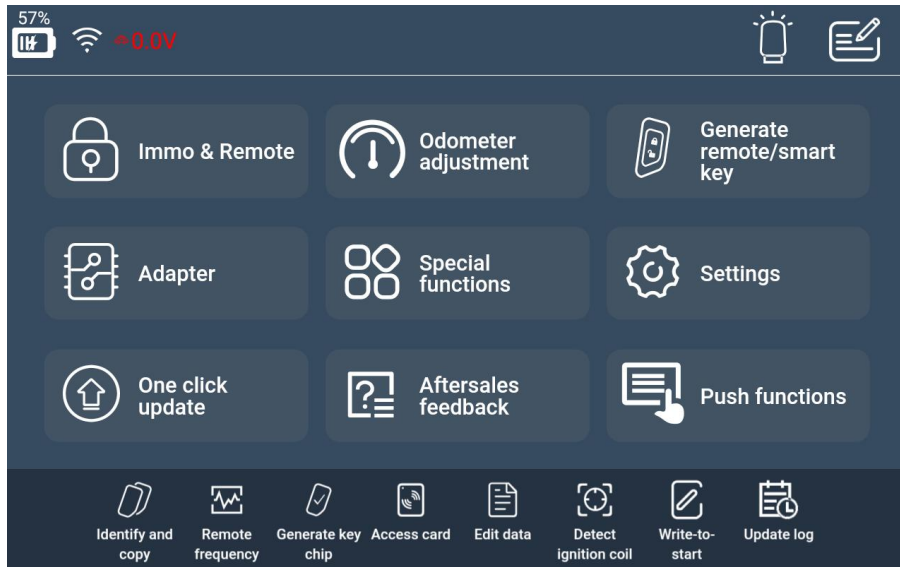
57%

0.0V

Immo & Remote

Odometer adjustment

Generate remote/smart key

Adapter

Special functions

Settings

One click update

Aftersales feedback

Push functions

Identify and copy

Remote frequency

Generate key chip

Access card

Edit data

Detect ignition coil

Write-to-start

Update log